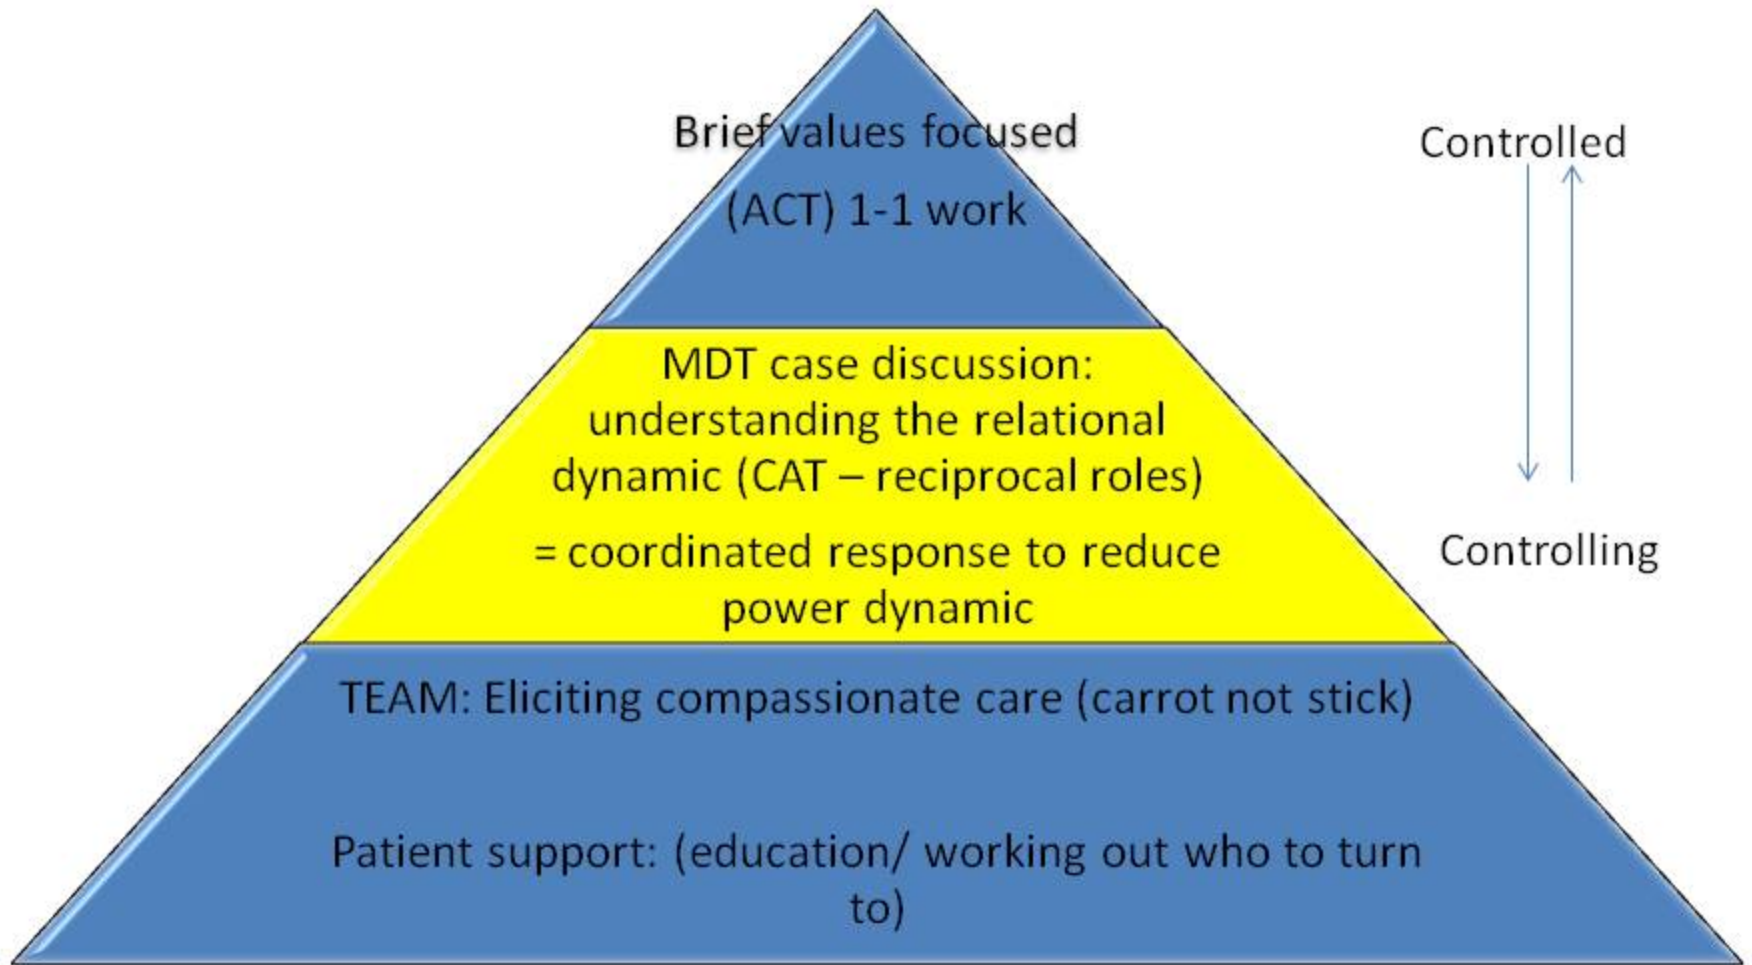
Brief values focused

(ACT) 1-1 work

MDT case discussion: understanding the relational dynamic (CAT – reciprocal roles)

= coordinated response to reduce power dynamic

TEAM: Eliciting compassionate care (carrot not stick)

Patient support: (education/ working out who to turn to)

Controlled

Controlling